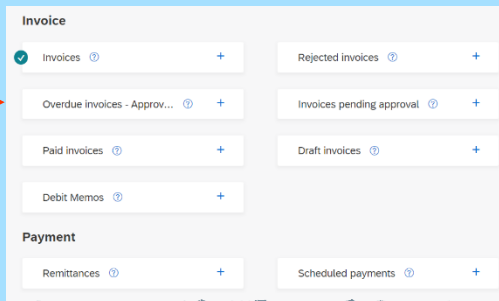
Invoice

Invoices ⓘ +

Rejected invoices ⓘ +

Overdue invoices - Approv... ⓘ +

Invoices pending approval ⓘ +

Paid invoices ⓘ +

Draft invoices ⓘ +

Debit Memos ⓘ +

Payment

Remittances ⓘ +

Scheduled payments ⓘ +